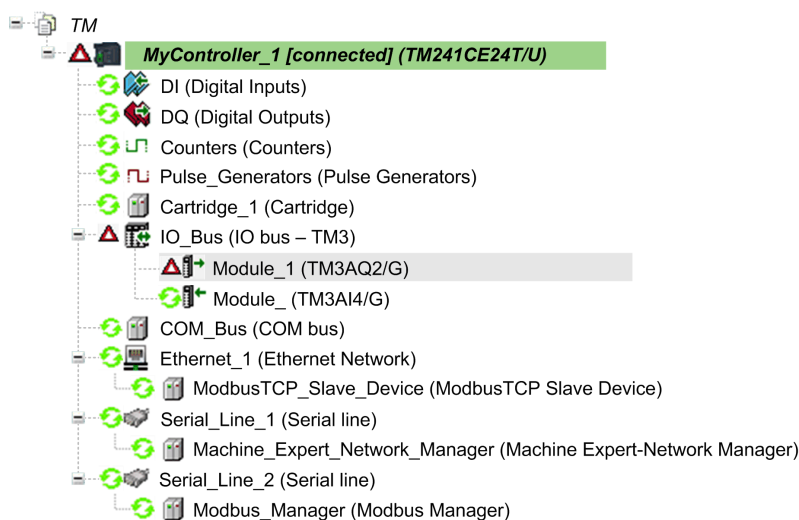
TM

MyController_1 [connected] (TM241CE24T/U)

DI (Digital Inputs)

DQ (Digital Outputs)

Counters (Counters)

Pulse_Generators (Pulse Generators)

Cartridge_1 (Cartridge)

IO_Bus (IO bus – TM3)

Module_1 (TM3AQ2/G)

Module_ (TM3AI4/G)

COM_Bus (COM bus)

Ethernet_1 (Ethernet Network)

ModbusTCP_Slave_Device (ModbusTCP Slave Device)

Serial_Line_1 (Serial line)

Machine_Expert_Network_Manager (Machine Expert-Network Manager)

Serial_Line_2 (Serial line)

Modbus_Manager (Modbus Manager)